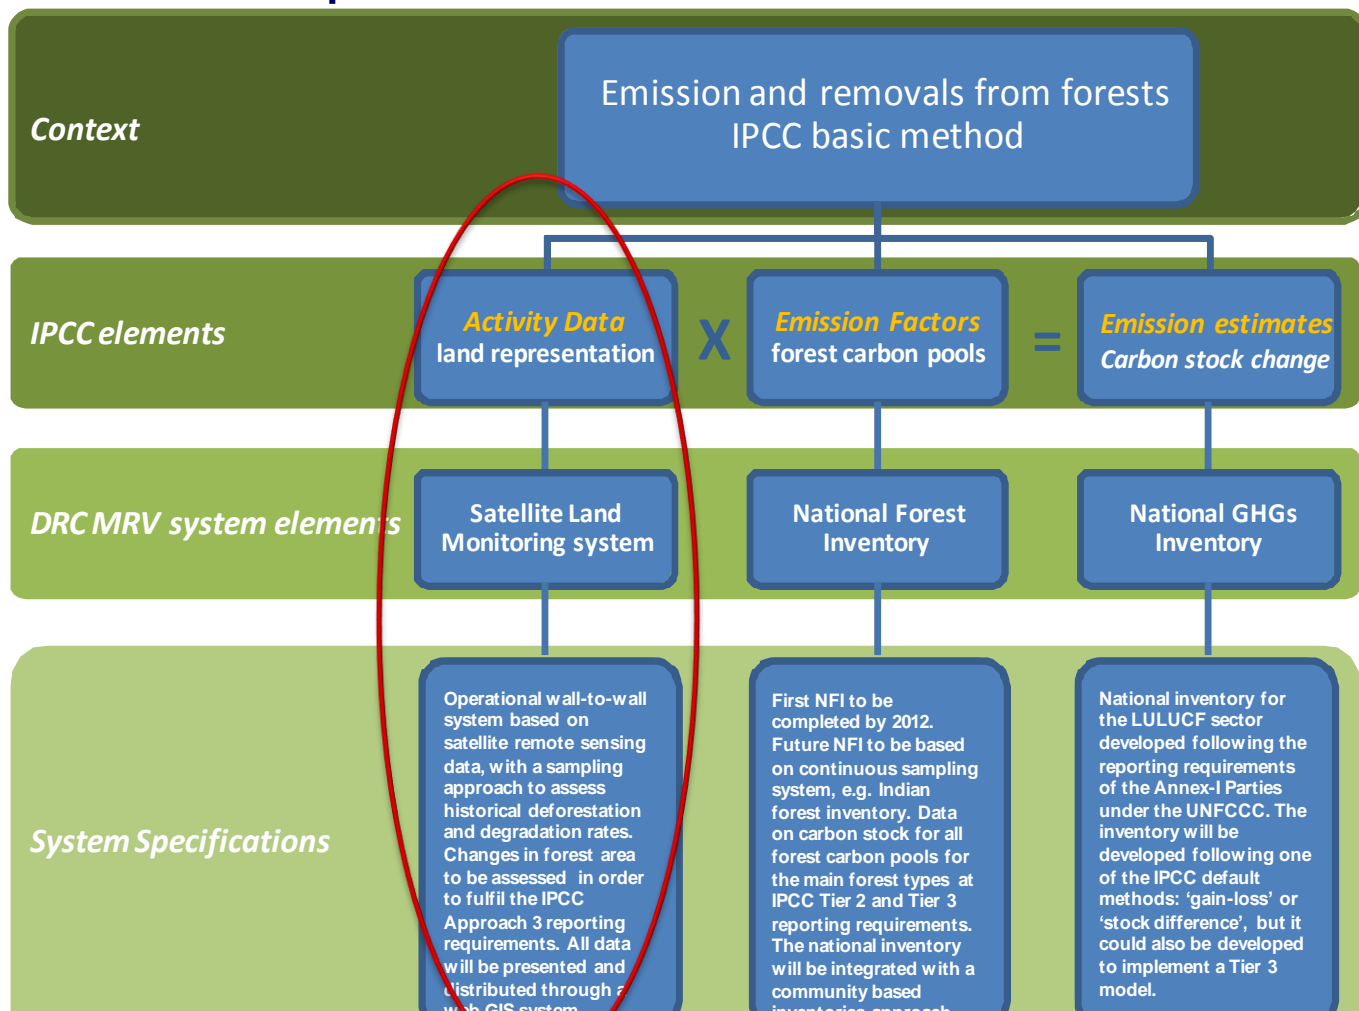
Context

Emission and removals from forests
IPCC basic method

IPCC elements

Activity Data
land representation

X

Emission Factors
forest carbon pools

=

Emission estimates
Carbon stock change

DRC MRV system elements

Satellite Land Monitoring system

National Forest Inventory

National GHGs Inventory

System Specifications

Operational wall-to-wall system based on satellite remote sensing data, with a sampling approach to assess historical deforestation and degradation rates. Changes in forest area to be assessed in order to fulfil the IPCC Approach 3 reporting requirements. All data will be presented and distributed through a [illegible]

First NFI to be completed by 2012. Future NFI to be based on continuous sampling system, e.g. Indian forest inventory. Data on carbon stock for all forest carbon pools for the main forest types at IPCC Tier 2 and Tier 3 reporting requirements. The national inventory will be integrated with a community based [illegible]

National inventory for the LULUCF sector developed following the reporting requirements of the Annex-I Parties under the UNFCCC. The inventory will be developed following one of the IPCC default methods: ‘gain-loss’ or ‘stock difference’, but it could also be developed to implement a Tier 3 model.